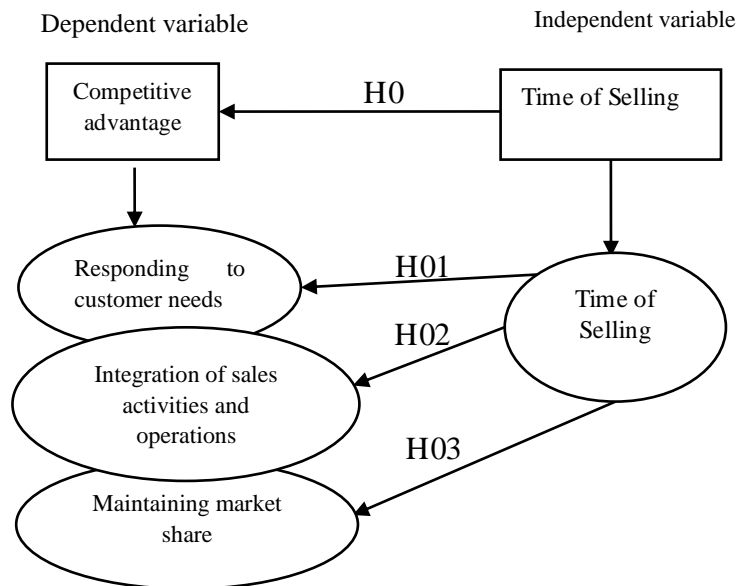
Dependent variable

Independent variable

Competitive advantage

H0

Time of Selling

Responding to customer needs

H01

Time of Selling

H02

Integration of sales activities and operations

H03

Maintaining market share